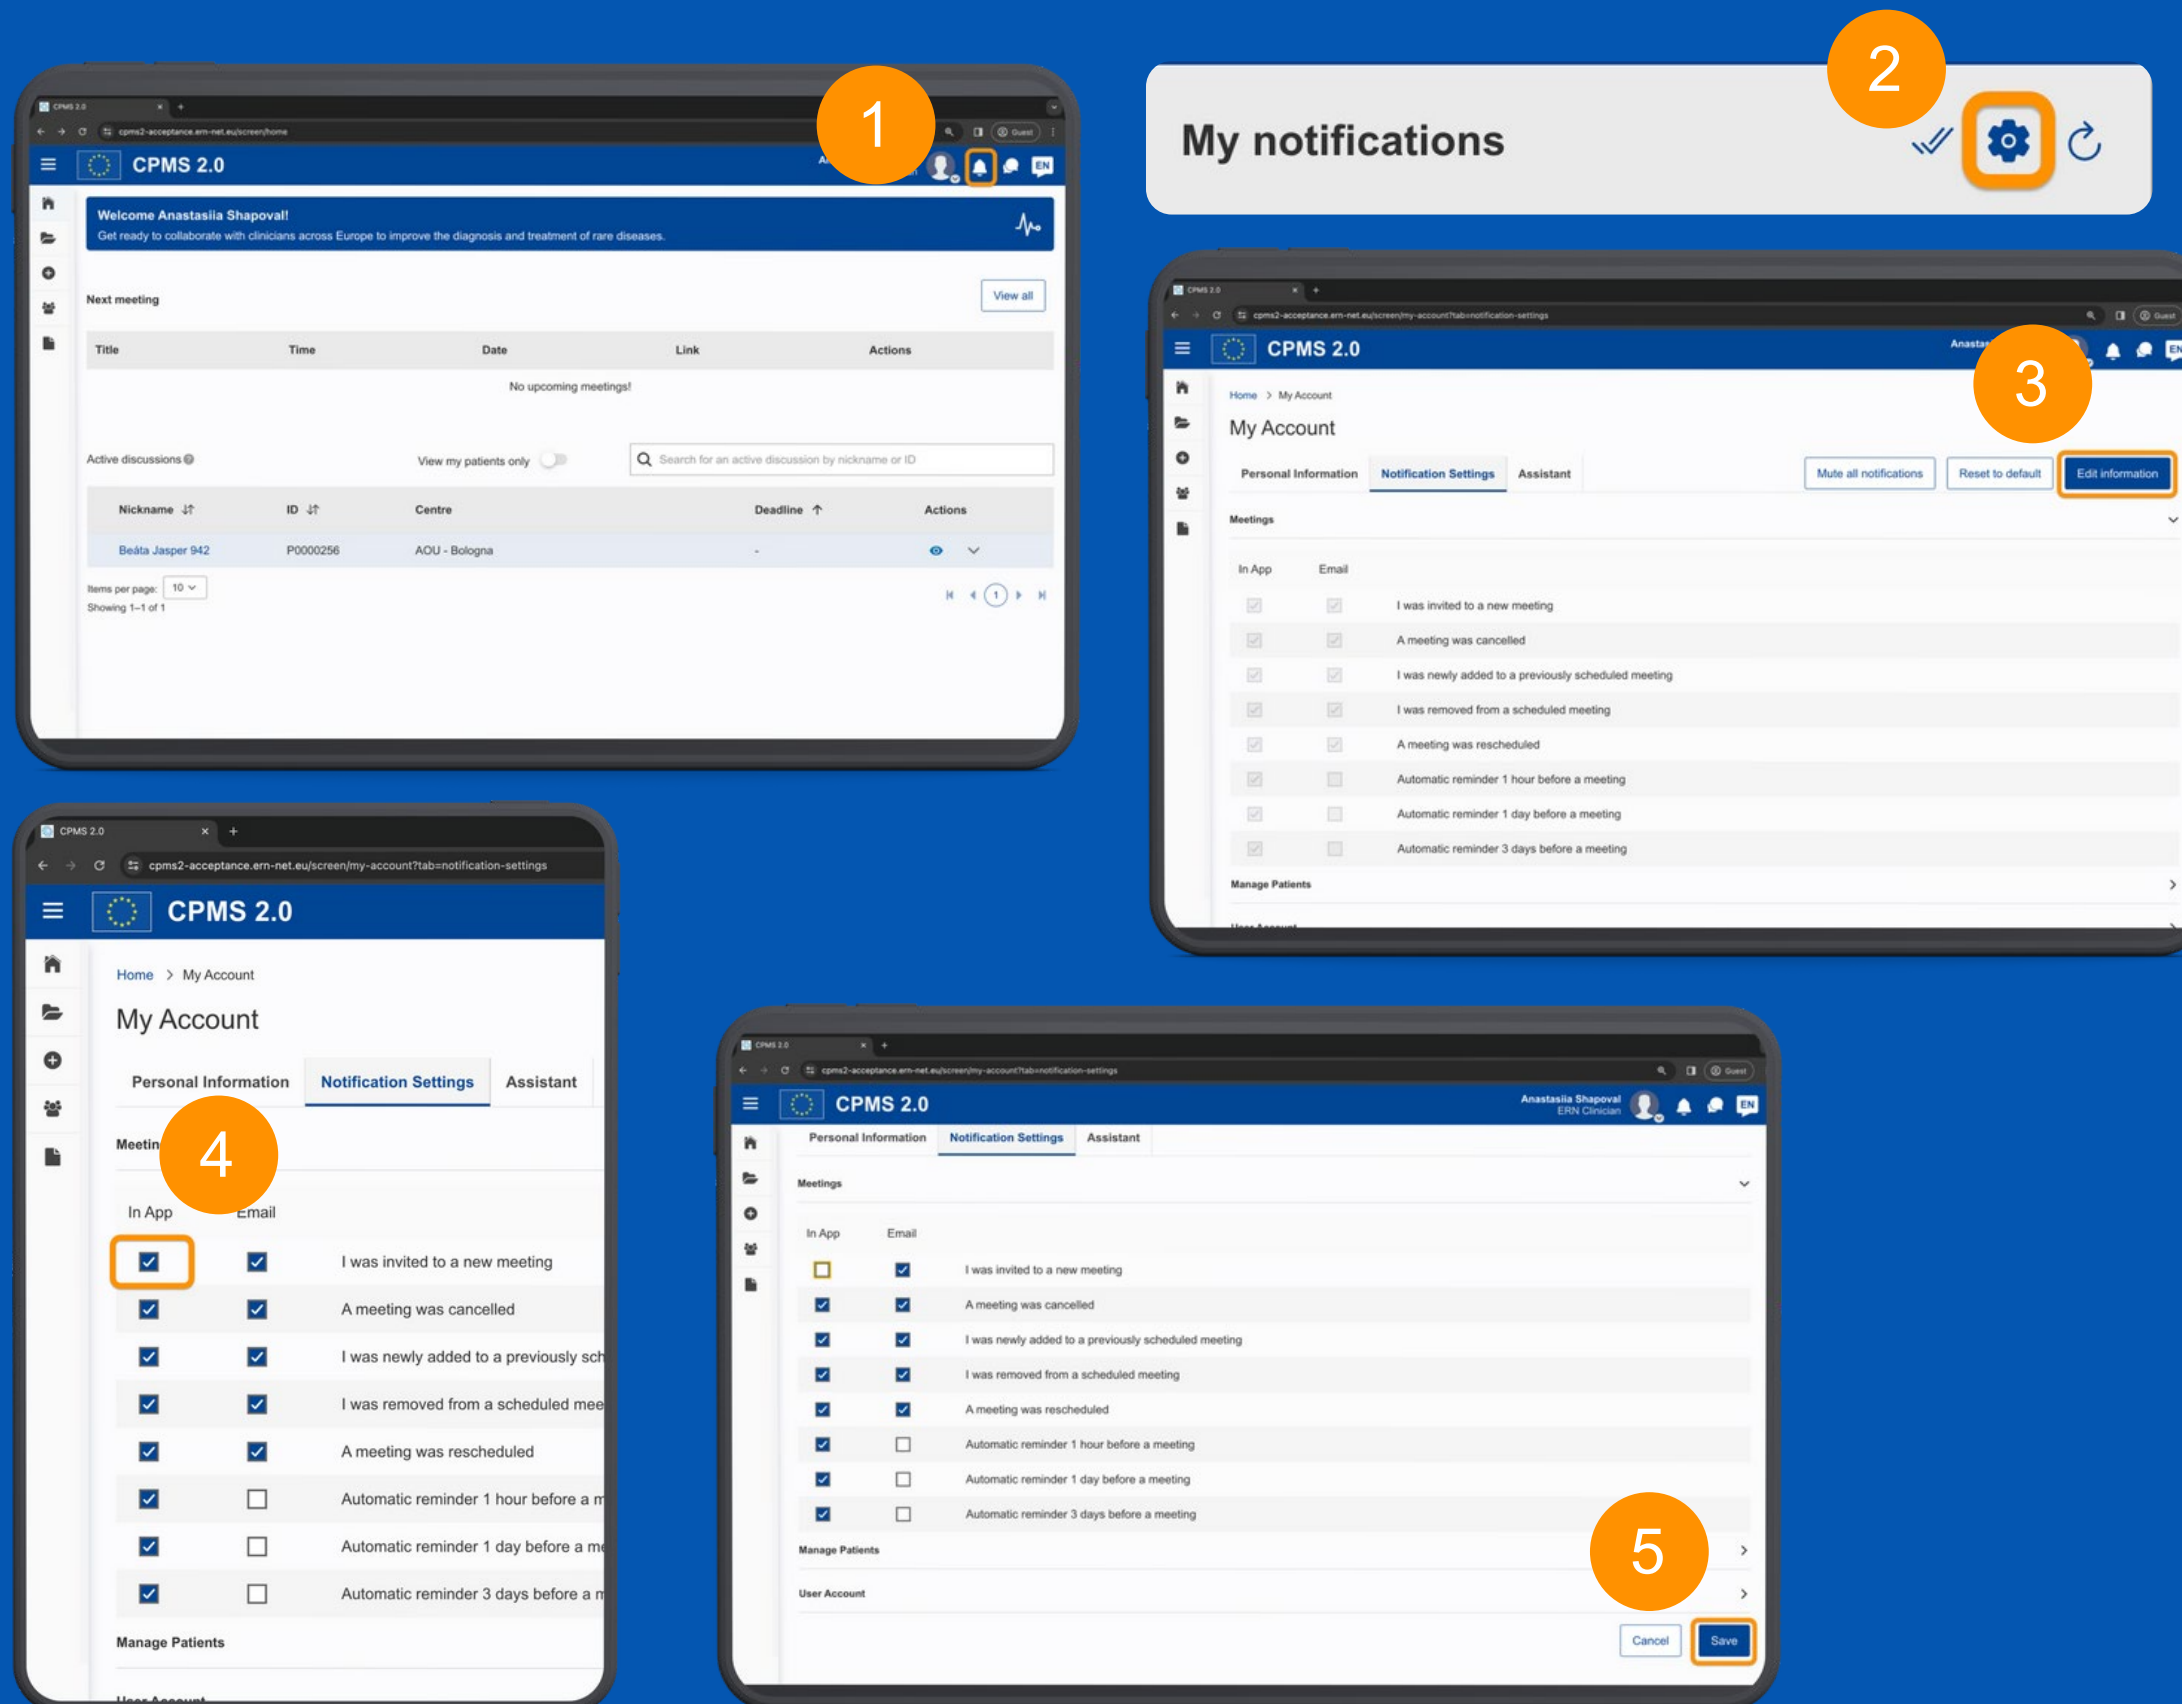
1

CPMS 2.0

cpms2-acceptance.ern-net.eu/screen/home

CPMS 2.0

EN

Welcome Anastasiia Shapoval!
Get ready to collaborate with clinicians across Europe to improve the diagnosis and treatment of rare diseases.

Next meeting

View all

| Title | Time | Date | Link | Actions |
|---|---|---|---|---|
| No upcoming meetings! | | | | |

Active discussions

View my patients only

Search for an active discussion by nickname or ID

| Nickname | ID | Centre | Deadline | Actions |
|---|---|---|---|---|
| Beáta Jasper 942 | P0000256 | AOU - Bologna | - | |

Items per page: 10
Showing 1–1 of 1

1

2

My notifications

3

CPMS 2.0

cpms2-acceptance.ern-net.eu/screen/my-account?tab=notification-settings

CPMS 2.0

Anastas

Home > My Account

My Account

Personal Information | Notification Settings | Assistant

Mute all notifications | Reset to default | Edit information

Meetings

In App | Email

I was invited to a new meeting
A meeting was cancelled
I was newly added to a previously scheduled meeting
I was removed from a scheduled meeting
A meeting was rescheduled
Automatic reminder 1 hour before a meeting
Automatic reminder 1 day before a meeting
Automatic reminder 3 days before a meeting

Manage Patients

4

CPMS 2.0

cpms2-acceptance.ern-net.eu/screen/my-account?tab=notification-settings

CPMS 2.0

Home > My Account

My Account

Personal Information | Notification Settings | Assistant

Meetin

In App | Email

I was invited to a new meeting
A meeting was cancelled
I was newly added to a previously sch
I was removed from a scheduled mee
A meeting was rescheduled
Automatic reminder 1 hour before a m
Automatic reminder 1 day before a me
Automatic reminder 3 days before a m

Manage Patients

5

CPMS 2.0

cpms2-acceptance.ern-net.eu/screen/my-account?tab=notification-settings

CPMS 2.0

Anastasiia Shapoval
ERN Clinician

EN

Personal Information | Notification Settings | Assistant

Meetings

In App | Email

I was invited to a new meeting
A meeting was cancelled
I was newly added to a previously scheduled meeting
I was removed from a scheduled meeting
A meeting was rescheduled
Automatic reminder 1 hour before a meeting
Automatic reminder 1 day before a meeting
Automatic reminder 3 days before a meeting

Manage Patients

User Account

Cancel | Save